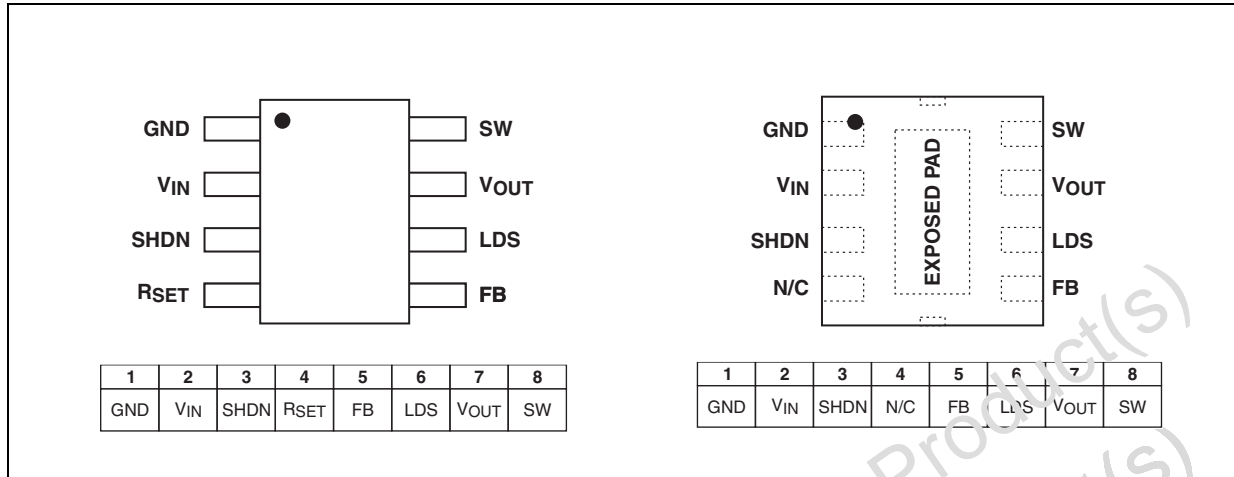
GND
$V_{IN}$
SHDN
$R_{SET}$

SW
$V_{OUT}$
LDS
FB

| 1 | 2 | 3 | 4 | 5 | 6 | 7 | 8 |
|---|---|---|---|---|---|---|---|
| GND | $V_{IN}$ | SHDN | $R_{SET}$ | FB | LDS | $V_{OUT}$ | SW |

GND
$V_{IN}$
SHDN
N/C

EXPOSED PAD

SW
$V_{OUT}$
LDS
FB

| 1 | 2 | 3 | 4 | 5 | 6 | 7 | 8 |
|---|---|---|---|---|---|---|---|
| GND | $V_{IN}$ | SHDN | N/C | FB | LDS | $V_{OUT}$ | SW |

Product(s)